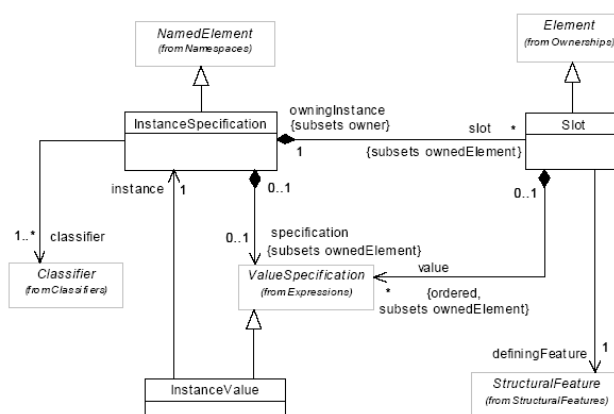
NamedElement
(from Namespaces)

Element
(from Ownerships)

InstanceSpecification

owningInstance
{subsets owner}

1

slot *

{subsets ownedElement}

Slot

instance 1

0..1

0..1

1..* classifier

specification
{subsets ownedElement}

0..1

Classifier
(from Classifiers)

ValueSpecification
(from Expressions)

value

*

{ordered,
subsets ownedElement}

definingFeature

1

InstanceValue

StructuralFeature
(from StructuralFeatures)